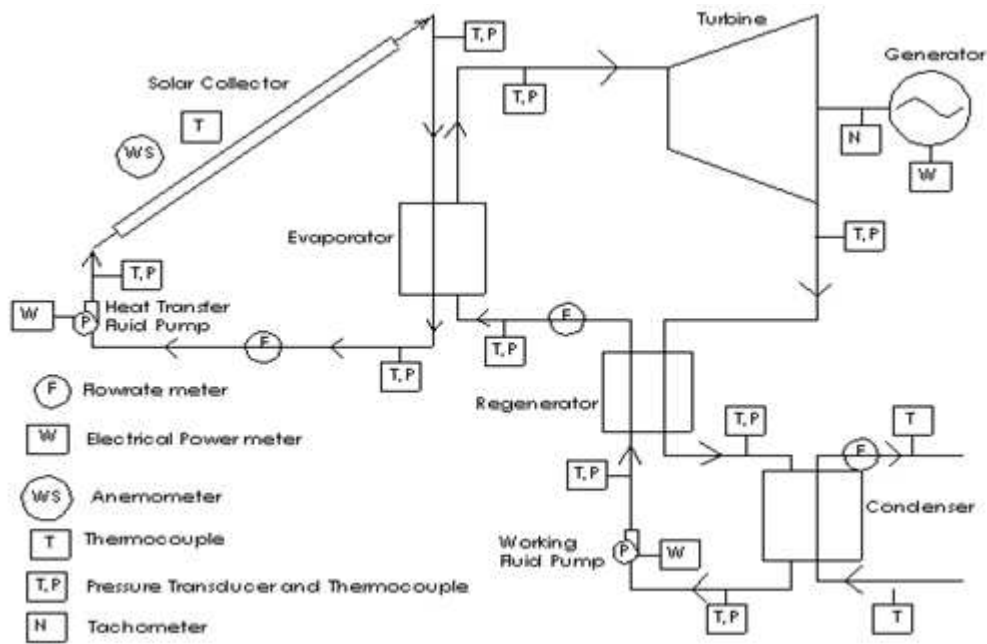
T, P

Turbine

Generator

Solar Collector

T, P

T

WS

N

W

Evaporator

T, P

T, P

W

P

Heat Transfer Fluid Pump

F

E

T, P

T, P

F Flowrate meter

Regenerator

T, P

T

W Electrical Power meter

F

T, P

WS Anemometer

Condenser

T Thermocouple

Working Fluid Pump

P

W

T, P Pressure Transducer and Thermocouple

T, P

T

N Tachometer